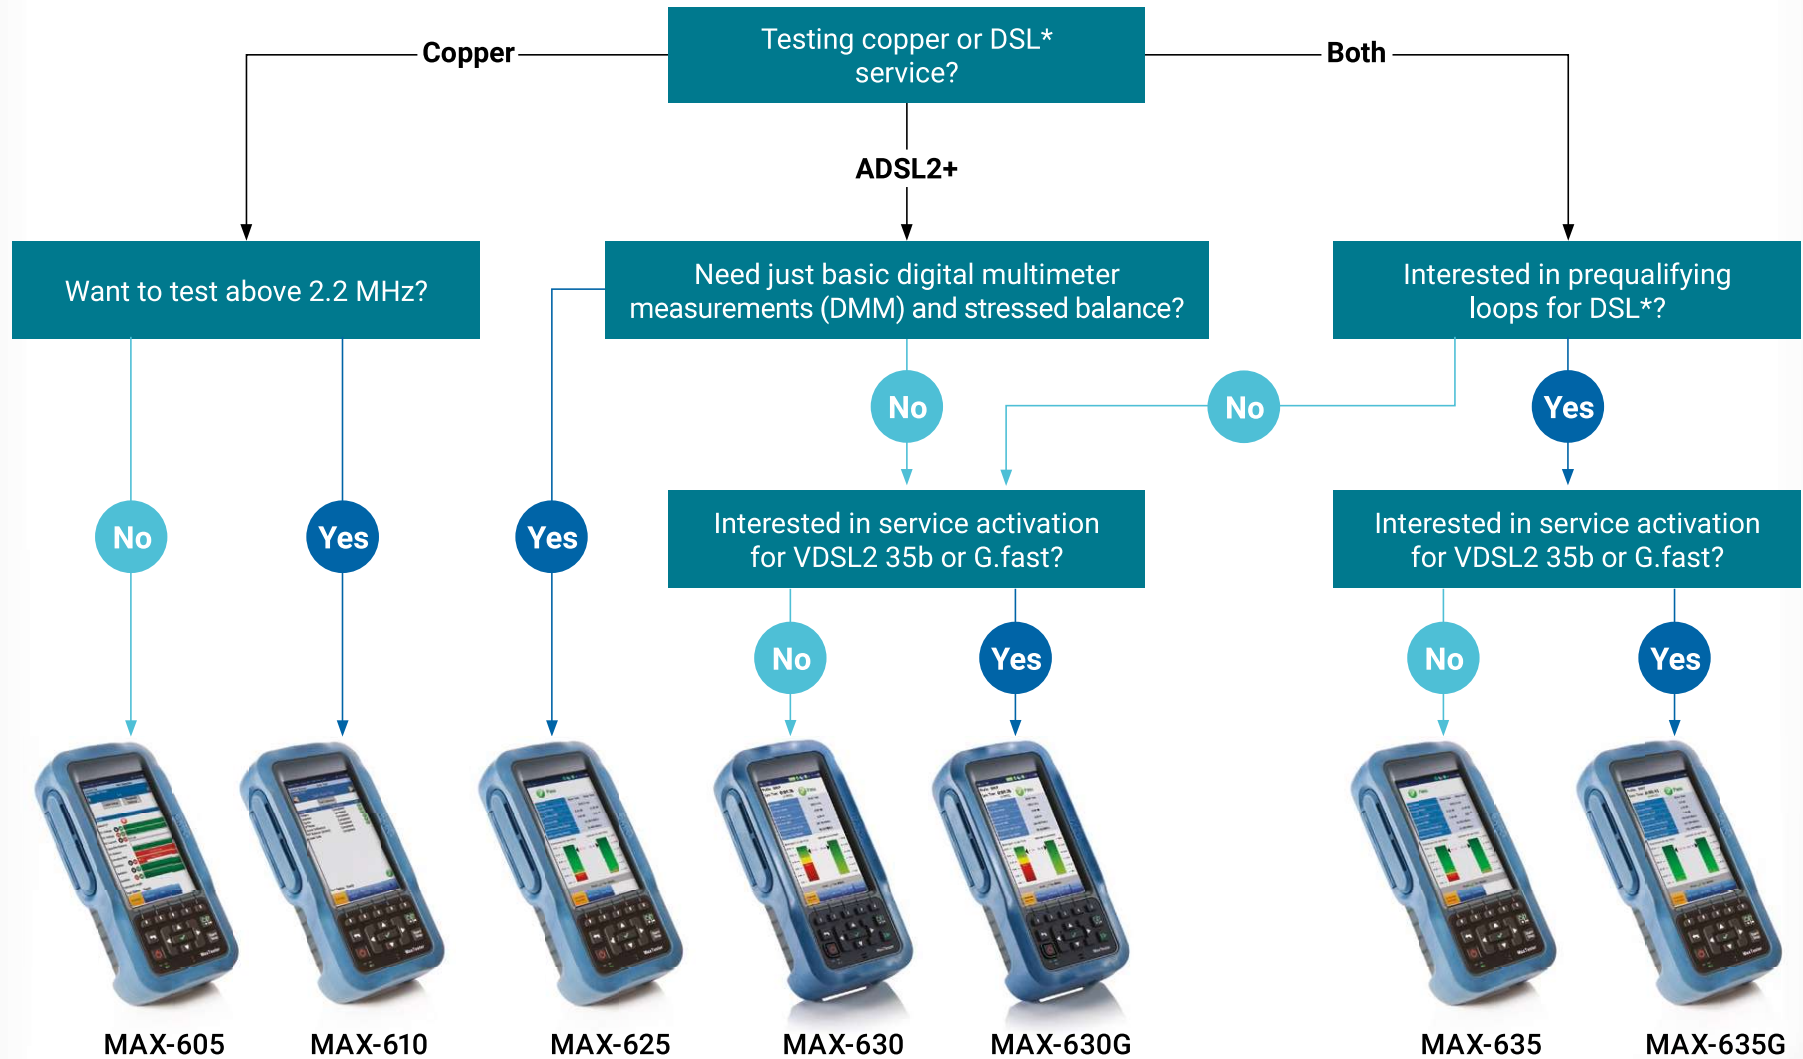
Testing copper or DSL* service?

Copper

Both

ADSL2+

Want to test above 2.2 MHz?

Need just basic digital multimeter measurements (DMM) and stressed balance?

Interested in prequalifying loops for DSL*?

No

No

Yes

No

Yes

Yes

Interested in service activation for VDSL2 35b or G.fast?

Interested in service activation for VDSL2 35b or G.fast?

No

Yes

No

Yes

MAX-605

MAX-610

MAX-625

MAX-630

MAX-630G

MAX-635

MAX-635G